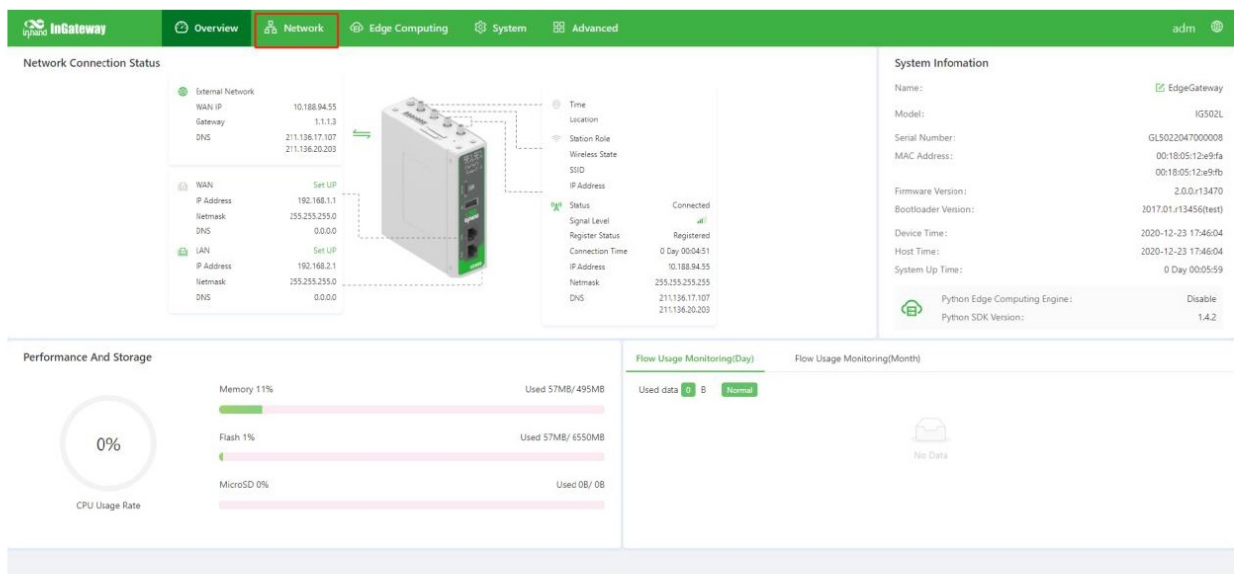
inhand InGateway Overview Network Edge Computing System Advanced adm

Network Connection Status

External Network
WAN IP 10.188.94.55
Gateway 1.1.1.3
DNS 211.136.17.107 211.136.20.203

WAN Set UP
IP Address 192.168.1.1
Netmask 255.255.255.0
DNS 0.0.0.0

LAN Set UP
IP Address 192.168.2.1
Netmask 255.255.255.0
DNS 0.0.0.0

Time
Location

Station Role
Wireless State
SSID
IP Address

Status Connected
Signal Level
Register Status Registered
Connection Time 0 Day 00:04:51
IP Address 10.188.94.55
Netmask 255.255.255.255
DNS 211.136.17.107 211.136.20.203

System Infomation

Name: EdgeGateway
Model: IG502L
Serial Number: GL5022047000008
MAC Address: 00:18:05:12:e9:fa 00:18:05:12:e9:fb
Firmware Version: 2.0.0.r13470
Bootloader Version: 2017.01.r13456(test)
Device Time: 2020-12-23 17:46:04
Host Time: 2020-12-23 17:46:04
System Up Time: 0 Day 00:05:59
Python Edge Computing Engine: Disable
Python SDK Version: 1.4.2

Performance And Storage

0%
CPU Usage Rate

Memory 11% Used 57MB/ 495MB
Flash 1% Used 57MB/ 6550MB
MicroSD 0% Used 0B/ 0B

Flow Usage Monitoring(Day) Flow Usage Monitoring(Month)

Used data 0 B Normal

No Data